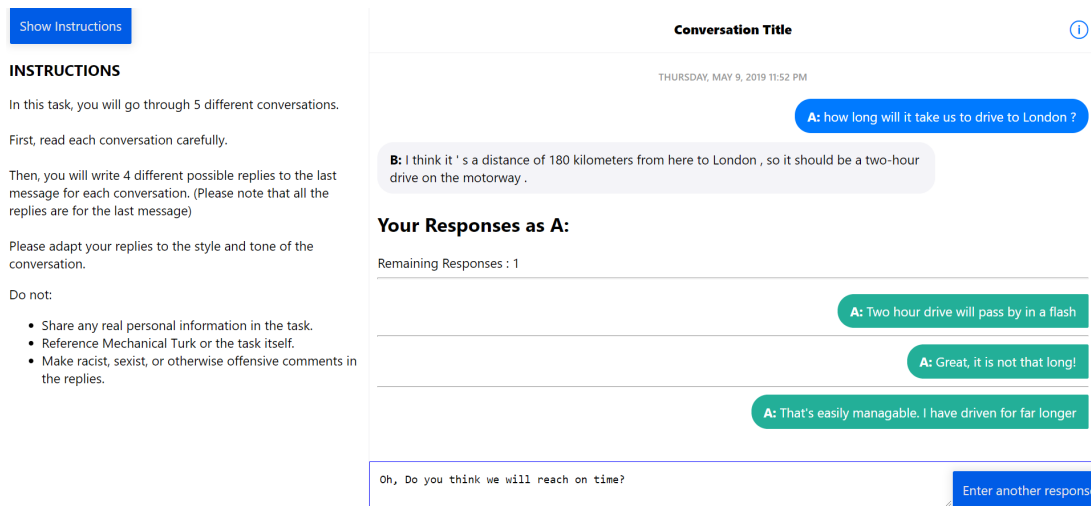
Show Instructions

INSTRUCTIONS

In this task, you will go through 5 different conversations.

First, read each conversation carefully.

Then, you will write 4 different possible replies to the last message for each conversation. (Please note that all the replies are for the last message)

Please adapt your replies to the style and tone of the conversation.

Do not:

- Share any real personal information in the task.
- Reference Mechanical Turk or the task itself.
- Make racist, sexist, or otherwise offensive comments in the replies.

Conversation Title

i

THURSDAY, MAY 9, 2019 11:52 PM

A: how long will it take us to drive to London ?

B: I think it ' s a distance of 180 kilometers from here to London , so it should be a two-hour drive on the motorway .

Your Responses as A:

Remaining Responses : 1

A: Two hour drive will pass by in a flash

A: Great, it is not that long!

A: That's easily managable. I have driven for far longer

Oh, Do you think we will reach on time?

Enter another respons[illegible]